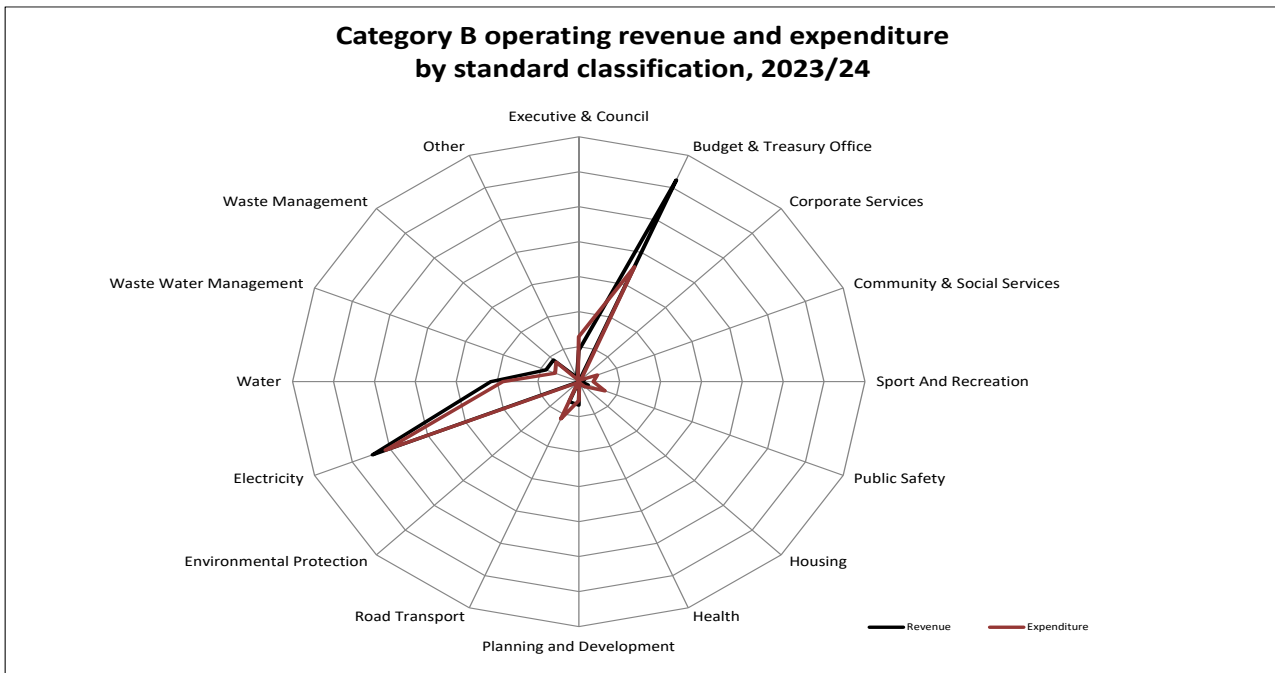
Category B operating revenue and expenditure
by standard classification, 2023/24

Executive & Council
Budget & Treasury Office
Corporate Services
Community & Social Services
Sport And Recreation
Public Safety
Housing
Health
Planning and Development
Road Transport
Environmental Protection
Electricity
Water
Waste Water Management
Waste Management
Other

Revenue
Expenditure